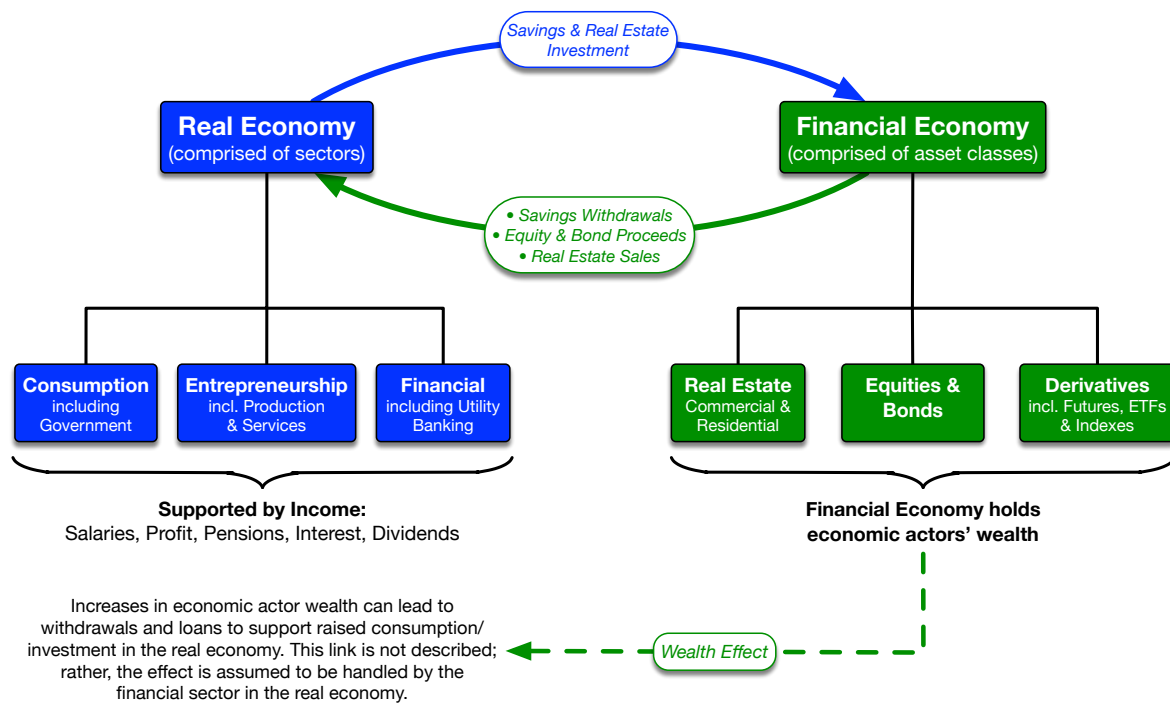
Savings & Real Estate Investment

Real Economy
(comprised of sectors)

Financial Economy
(comprised of asset classes)

• Savings Withdrawals
• Equity & Bond Proceeds
• Real Estate Sales

Consumption
including Government

Entrepreneurship
incl. Production & Services

Financial
including Utility Banking

Real Estate
Commercial & Residential

Equities & Bonds

Derivatives
incl. Futures, ETFs & Indexes

Supported by Income:
Salaries, Profit, Pensions, Interest, Dividends

Financial Economy holds economic actors' wealth

Increases in economic actor wealth can lead to withdrawals and loans to support raised consumption/ investment in the real economy. This link is not described; rather, the effect is assumed to be handled by the financial sector in the real economy.

Wealth Effect